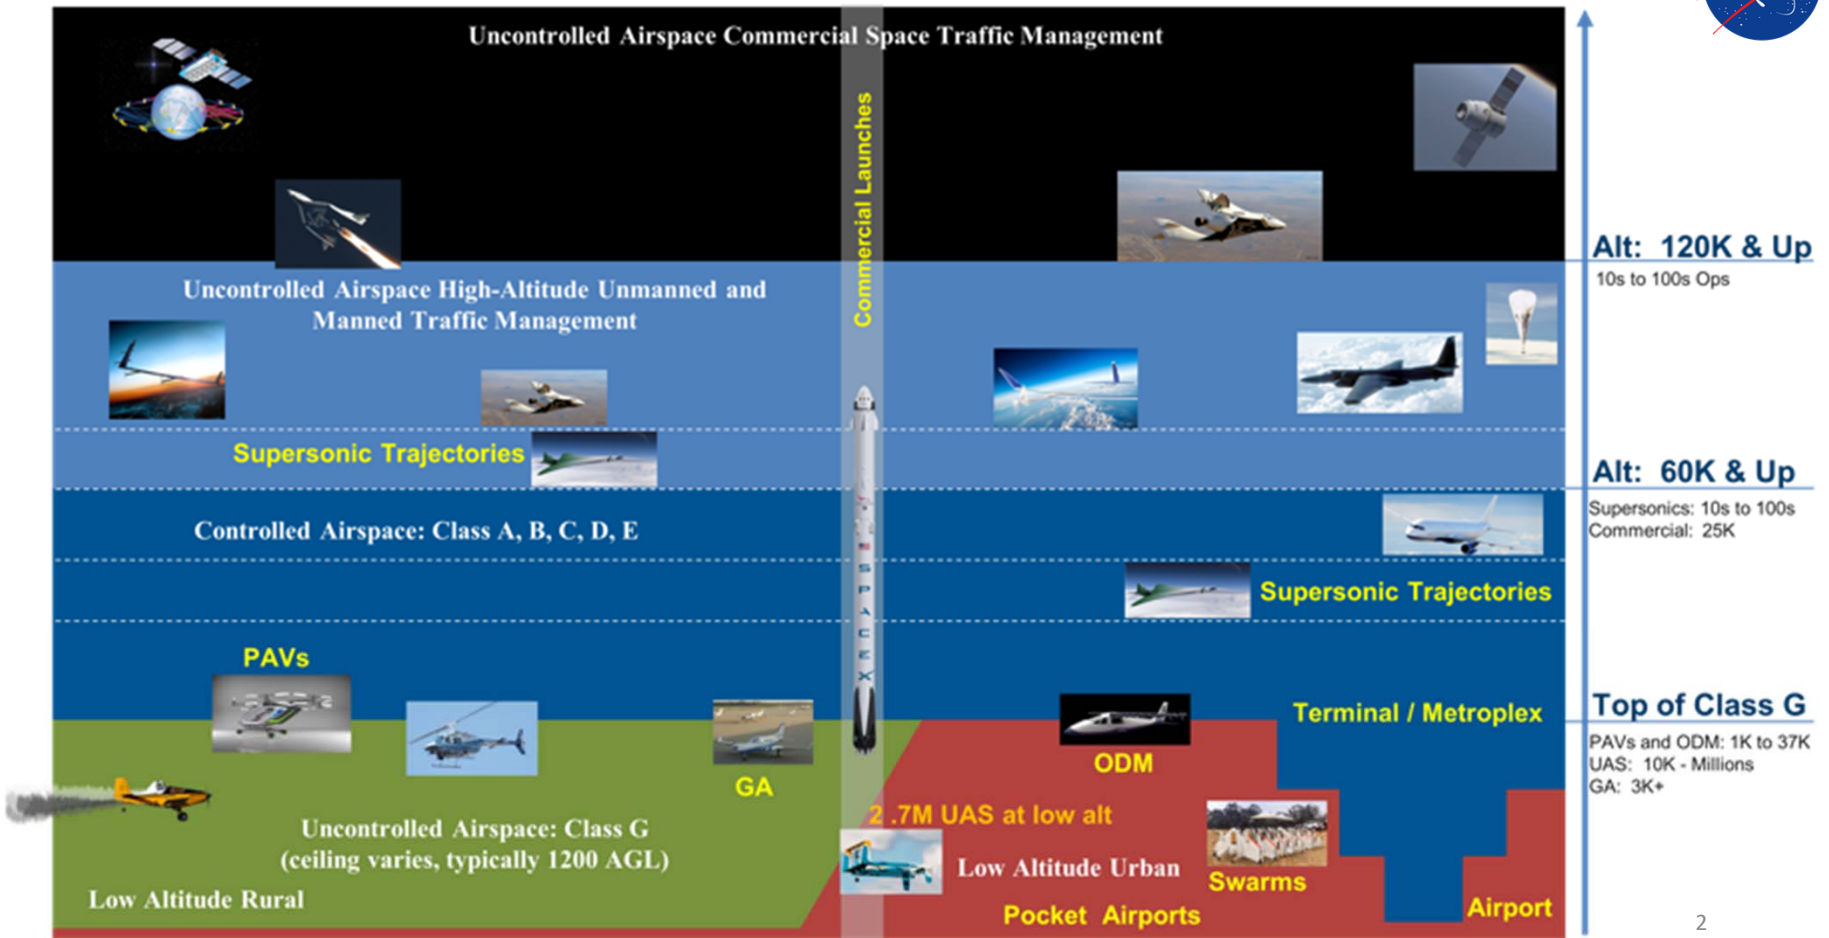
Uncontrolled Airspace Commercial Space Traffic Management

Commercial Launches

Uncontrolled Airspace High-Altitude Unmanned and Manned Traffic Management

Supersonic Trajectories

Controlled Airspace: Class A, B, C, D, E

Supersonic Trajectories

PAVs

GA

Terminal / Metroplex

ODM

2.7M UAS at low alt

Uncontrolled Airspace: Class G (ceiling varies, typically 1200 AGL)

Low Altitude Urban

Swarms

Low Altitude Rural

Pocket Airports

Airport

SPACEX

Alt: 120K & Up
10s to 100s Ops

Alt: 60K & Up
Supersonics: 10s to 100s
Commercial: 25K

Top of Class G
PAVs and ODM: 1K to 37K
UAS: 10K - Millions
GA: 3K+

2